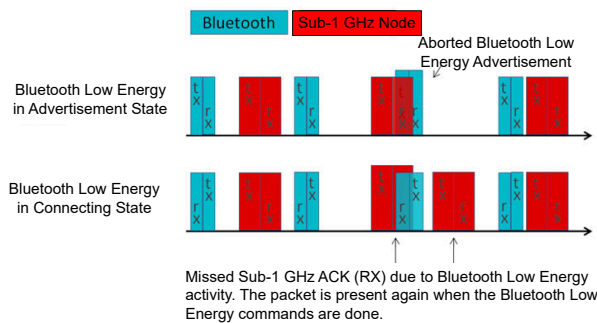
Bluetooth

Sub-1 GHz Node

Aborted Bluetooth Low Energy Advertisement

Bluetooth Low Energy in Advertisement State

t x | r x | t x | r x | t x | r x | t x | t x | r x | t x | r x | t x | r x

Bluetooth Low Energy in Connecting State

r x | t x | t x | r x | r x | t x | t x | r x | t x | r x | r x | t x | t x | r x

Missed Sub-1 GHz ACK (RX) due to Bluetooth Low Energy activity. The packet is present again when the Bluetooth Low Energy commands are done.